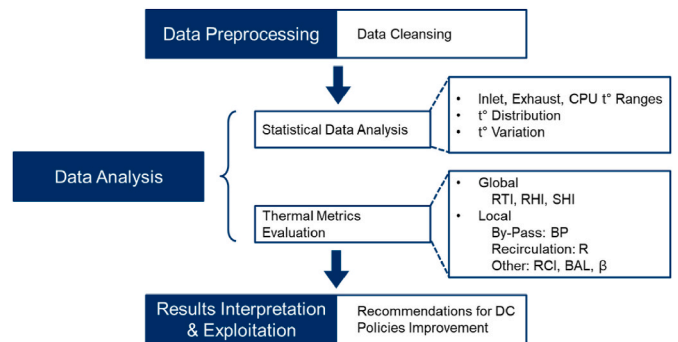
Data Preprocessing
Data Cleansing

Data Analysis

Statistical Data Analysis

- Inlet, Exhaust, CPU t° Ranges
- t° Distribution
- t° Variation

Thermal Metrics Evaluation

- Global
RTI, RHI, SHI
- Local
By-Pass: BP
Recirculation: R
Other: RCI, BAL, β

Results Interpretation & Exploitation
Recommendations for DC Policies Improvement